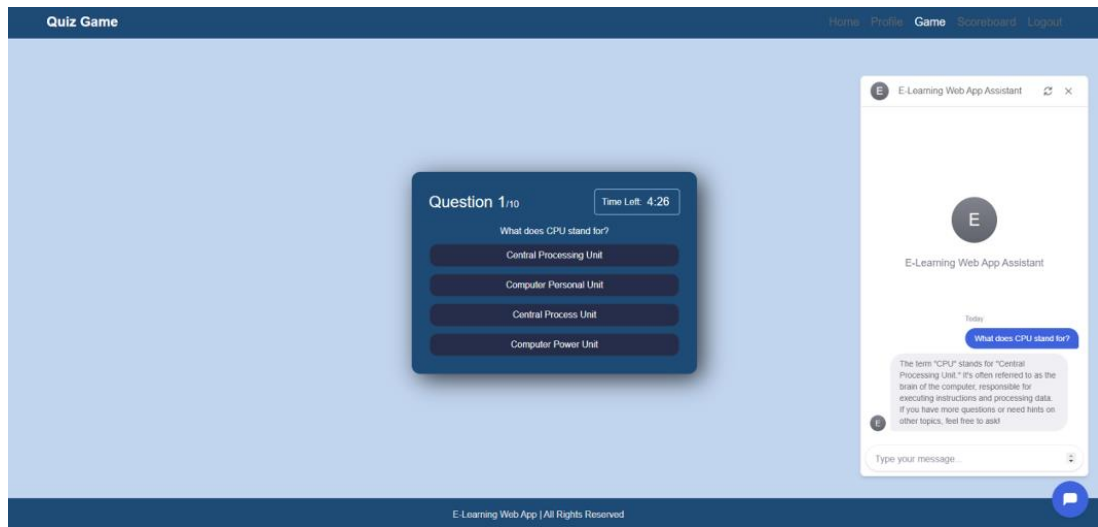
Quiz Game

Home Profile Game Scoreboard Logout

Question 1/10

Time Left: 4:26

What does CPU stand for?

Central Processing Unit

Computer Personal Unit

Central Process Unit

Computer Power Unit

E

E-Learning Web App Assistant

E

E-Learning Web App Assistant

Today

What does CPU stand for?

The term "CPU" stands for "Central Processing Unit." It's often referred to as the brain of the computer, responsible for executing instructions and processing data. If you have more questions or need hints on other topics, feel free to ask!

E

Type your message...

E-Learning Web App | All Rights Reserved